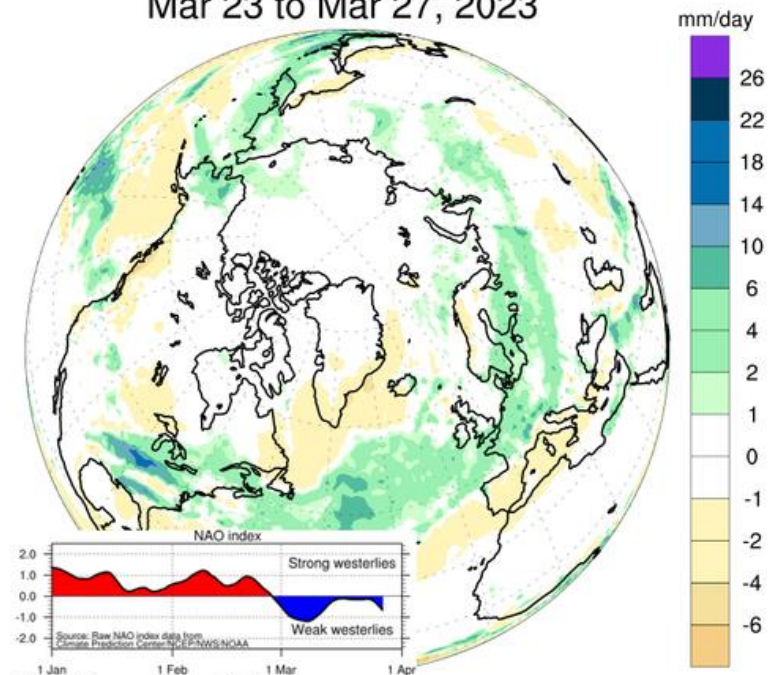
Mar 23 to Mar 27, 2023

mm/day
26
22
18
14
10
6
4
2
1
0
-1
-2
-4
-6

NAO index
2.0
1.0
0.0
-1.0
-2.0
Strong westerlies
Weak westerlies
Source: Raw NAO index data from Climate Prediction Center/NCEP/NWS/NOAA
1 Jan
1 Feb
1 Mar
1 Apr